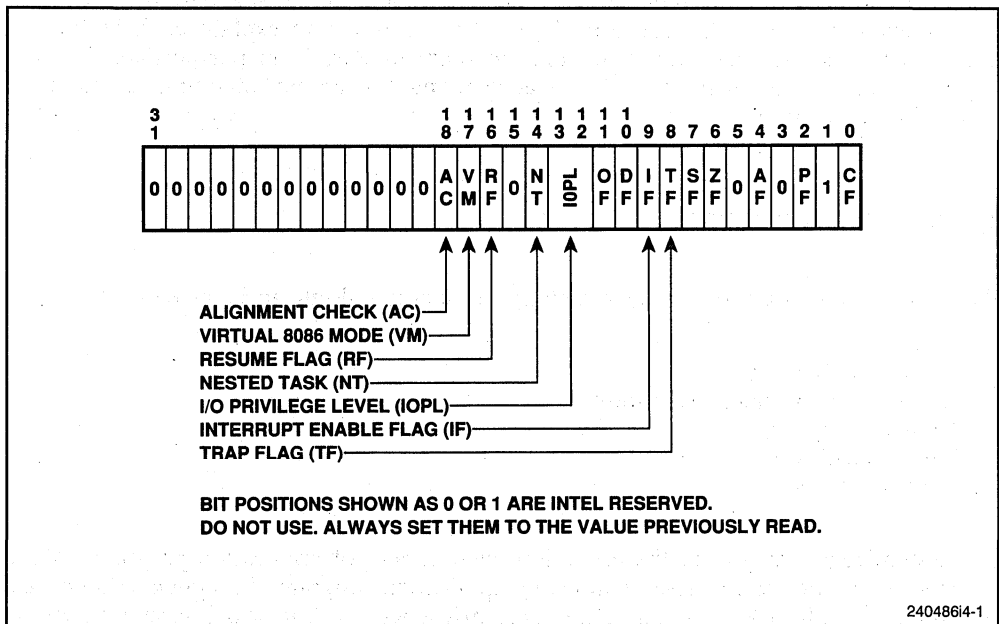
31 18 17 16 15 14 13 12 11 10 9 8 7 6 5 4 3 2 1 0

| 0 | 0 | 0 | 0 | 0 | 0 | 0 | 0 | 0 | 0 | 0 | 0 | 0 | AC | VM | RF | 0 | NT | IOPL | OF | DF | IF | TF | SF | ZF | 0 | AF | 0 | PF | 1 | CF |
|---|---|---|---|---|---|---|---|---|---|---|---|---|---|---|---|---|---|---|---|---|---|---|---|---|---|---|---|---|---|---|

ALIGNMENT CHECK (AC)
VIRTUAL 8086 MODE (VM)
RESUME FLAG (RF)
NESTED TASK (NT)
I/O PRIVILEGE LEVEL (IOPL)
INTERRUPT ENABLE FLAG (IF)
TRAP FLAG (TF)

BIT POSITIONS SHOWN AS 0 OR 1 ARE INTEL RESERVED.
DO NOT USE. ALWAYS SET THEM TO THE VALUE PREVIOUSLY READ.

240486i4-1